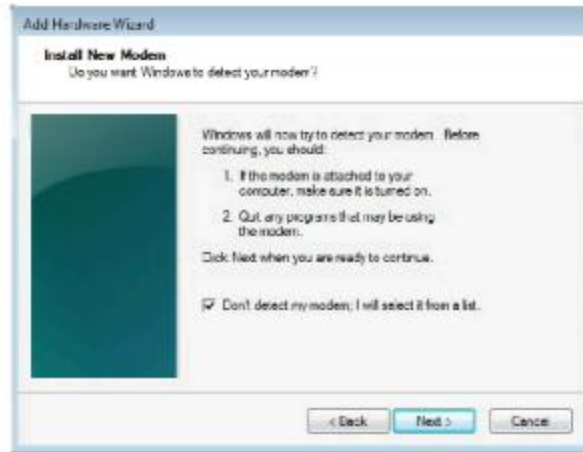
Add Hardware Wizard

Install New Modem
Do you want Windows to detect your modem?

Windows will now try to detect your modem. Before continuing, you should:

1. If the modem is attached to your computer, make sure it is turned on.

2. Quit any programs that may be using the modem.

Click Next when you are ready to continue.

Don't detect my modem; I will select it from a list.

< Back
Next >
Cancel